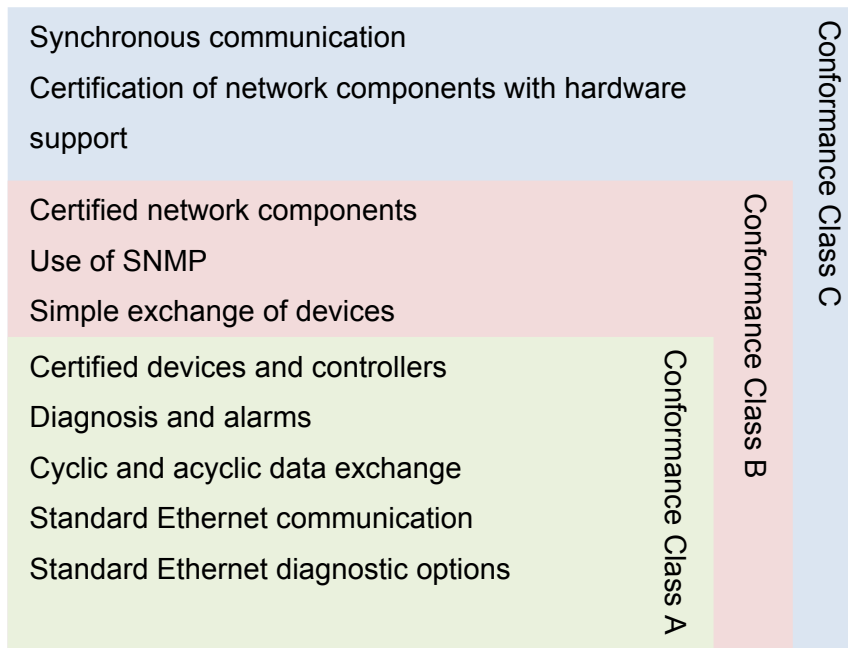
Synchronous communication
Certification of network components with hardware support

Conformance Class C

Certified network components
Use of SNMP
Simple exchange of devices

Conformance Class B

Certified devices and controllers
Diagnosis and alarms
Cyclic and acyclic data exchange
Standard Ethernet communication
Standard Ethernet diagnostic options

Conformance Class A